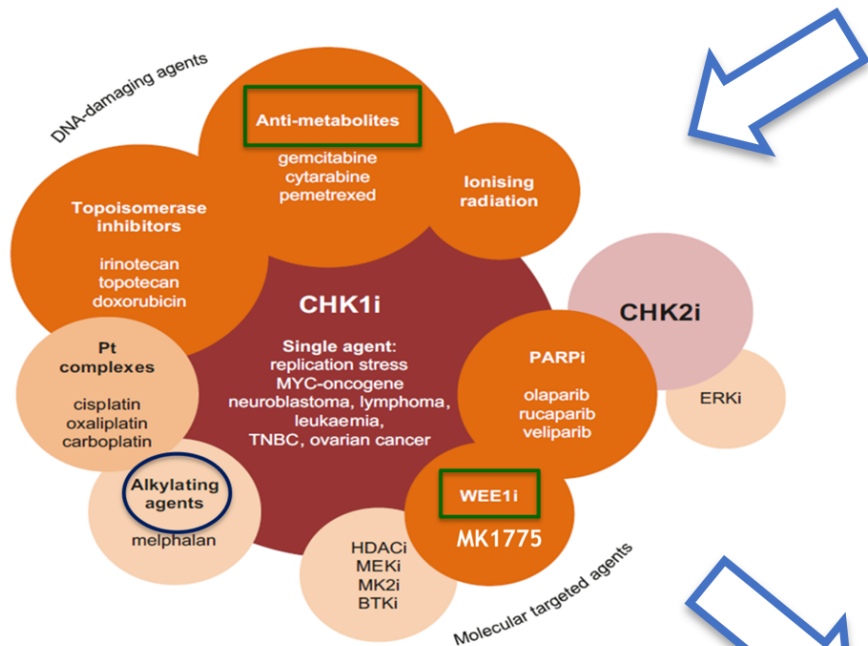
DNA-damaging agents

Anti-metabolites

gemcitabine
cytarabine
pemetrexed

Ionising radiation

Topoisomerase inhibitors

irinotecan
topotecan
doxorubicin

CHK1i

Single agent:
replication stress
MYC-oncogene
neuroblastoma, lymphoma,
leukaemia,
TNBC, ovarian cancer

CHK2i

Pt complexes

cisplatin
oxaliplatin
carboplatin

PARPi

olaparib
rucaparib
veliparib

ERKi

Alkylating agents

melphalan

WEE1i
MK1775

HDACi
MEKi
MK2i
BTKi

Molecular targeted agents